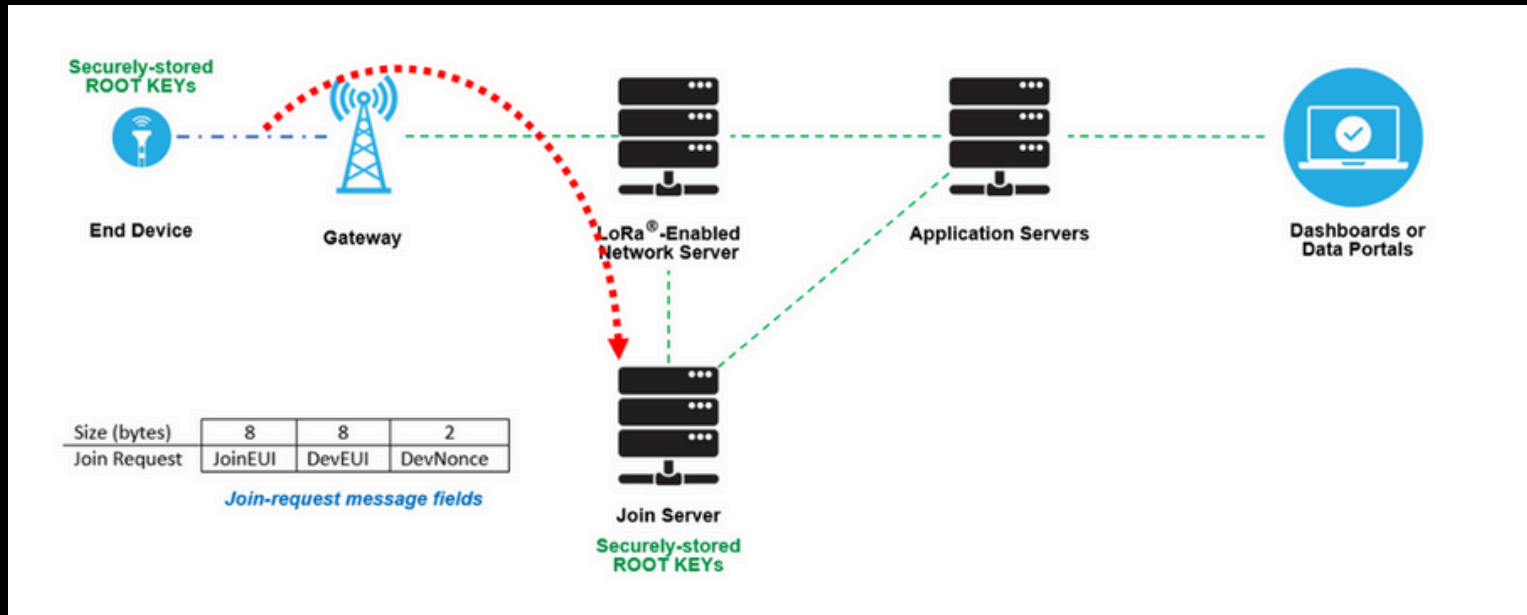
Securely-stored ROOT KEYs

End Device

Gateway

LoRa®-Enabled Network Server

Application Servers

Dashboards or Data Portals

| Size (bytes) | 8 | 8 | 2 |
|---|---|---|---|
| Join Request | JoinEUI | DevEUI | DevNonce |

Join-request message fields

Join Server

Securely-stored ROOT KEYs